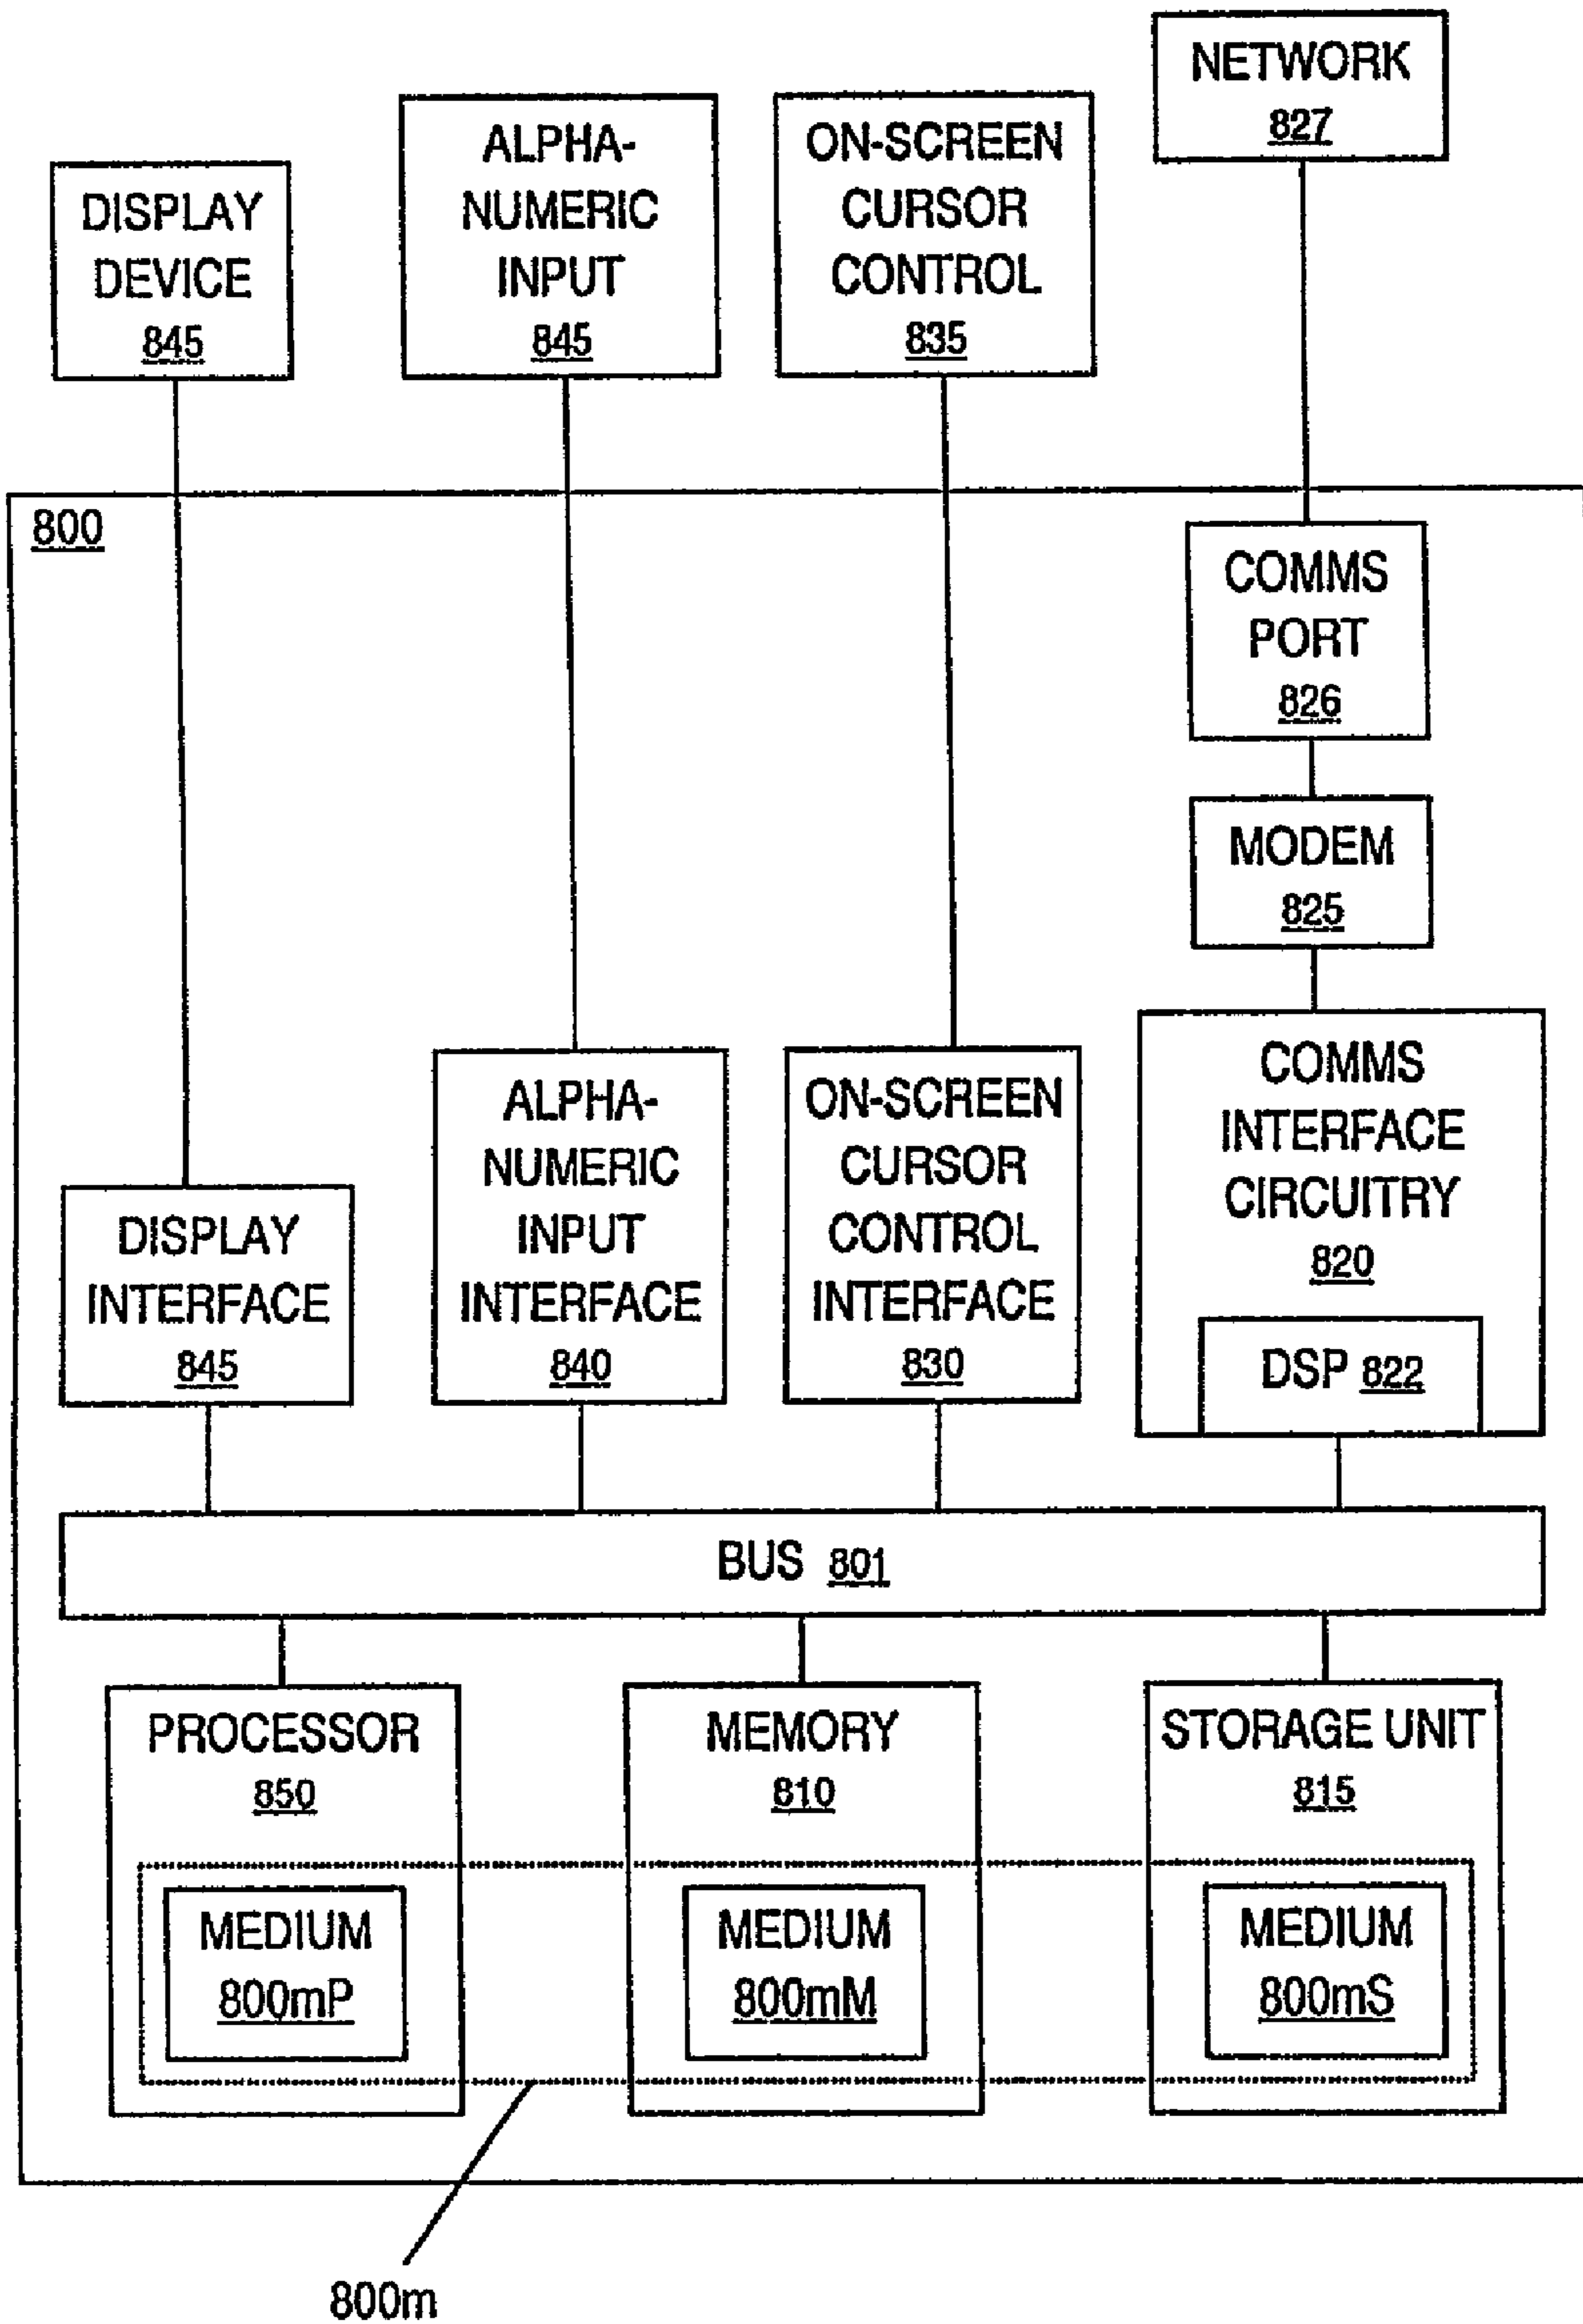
DISPLAY DEVICE 845

ALPHA-NUMERIC INPUT 845

ON-SCREEN CURSOR CONTROL 835

NETWORK 827

800

COMMS PORT 826

MODEM 825

COMMS INTERFACE CIRCUITRY 820

DSP 822

DISPLAY INTERFACE 845

ALPHA-NUMERIC INPUT INTERFACE 840

ON-SCREEN CURSOR CONTROL INTERFACE 830

BUS 801

PROCESSOR 850

MEDIUM 800mP

MEMORY 810

MEDIUM 800mM

STORAGE UNIT 815

MEDIUM 800mS

800m